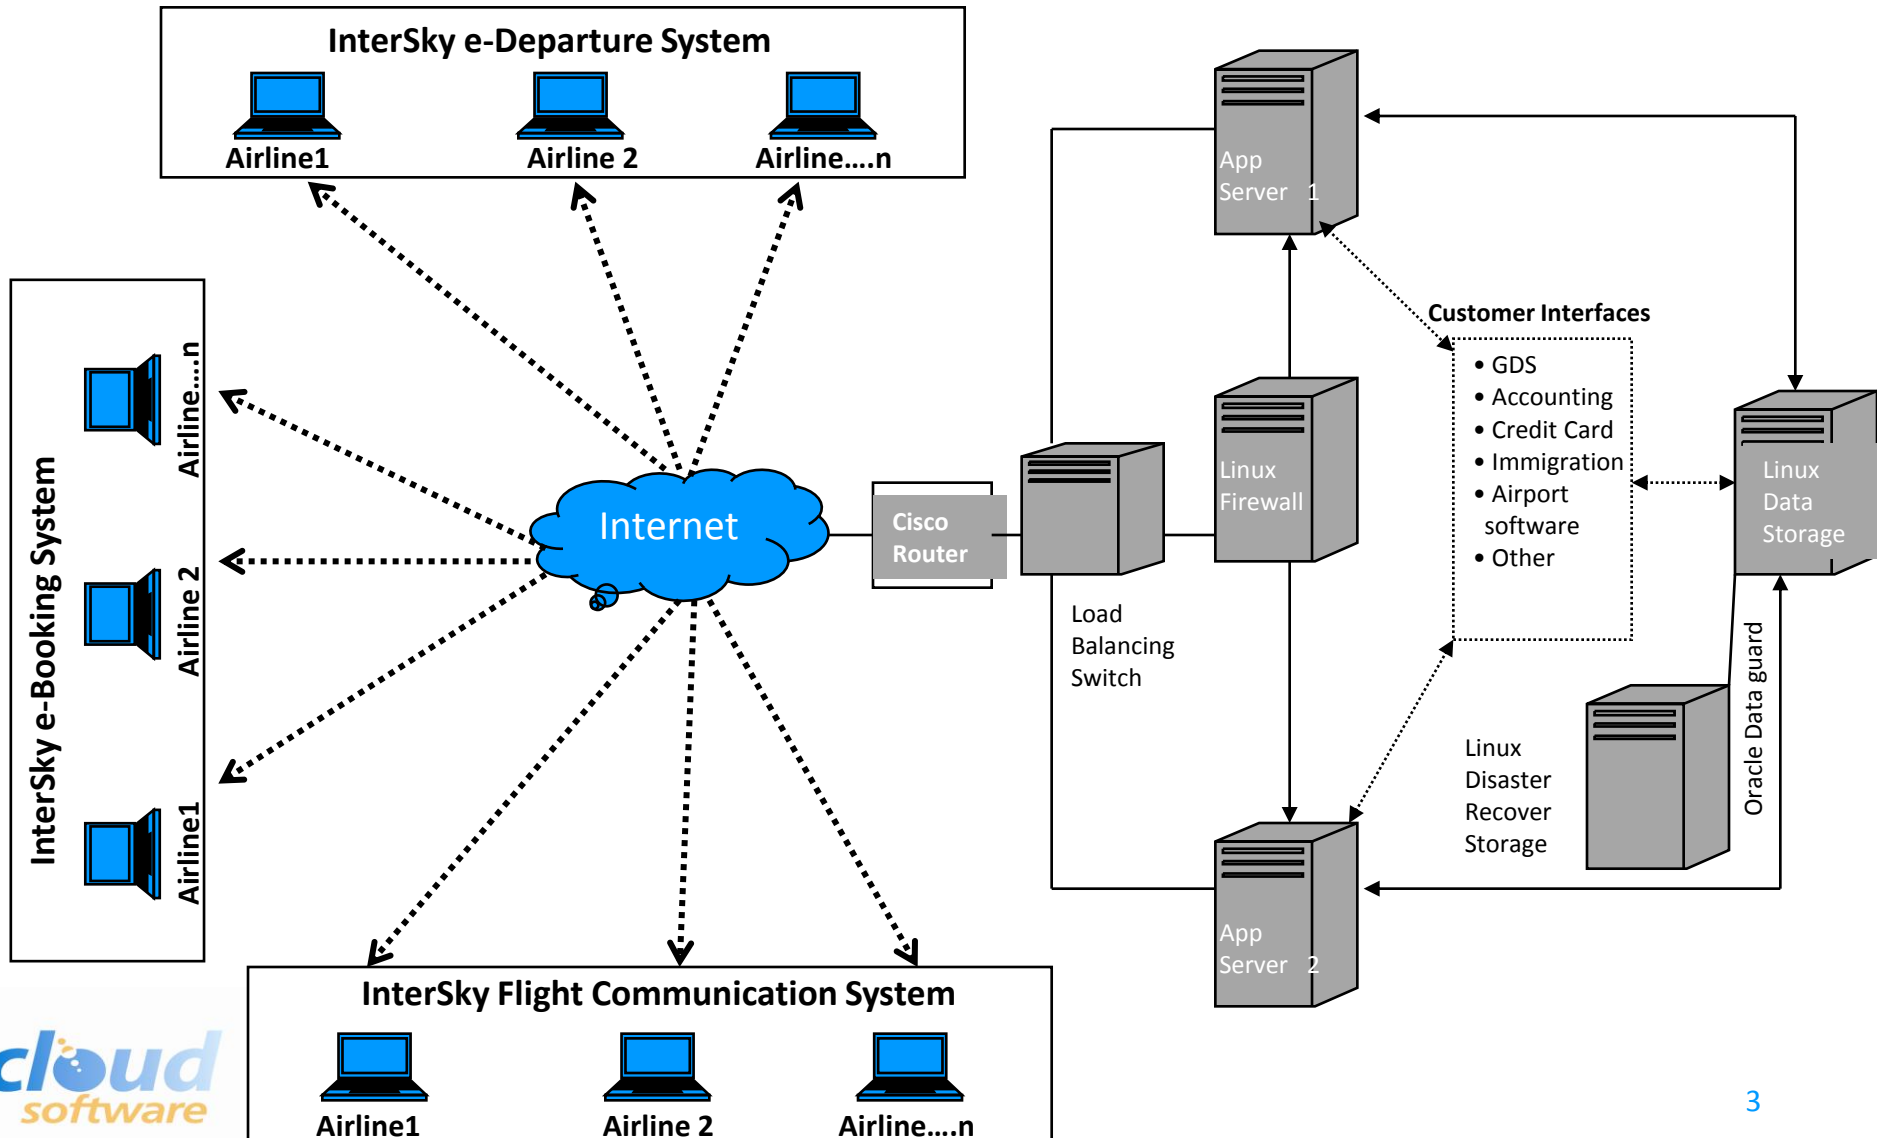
InterSky e-Departure System

Airline1

Airline 2

Airline….n

InterSky e-Booking System

Airline….n

Airline 2

Airline1

Internet

Cisco Router

Load Balancing Switch

App Server 1

Linux Firewall

App Server 2

Customer Interfaces

• GDS
• Accounting
• Credit Card
• Immigration
• Airport software
• Other

Linux Data Storage

Oracle Data guard

Linux Disaster Recover Storage

InterSky Flight Communication System

Airline1

Airline 2

Airline….n

cloud software

3